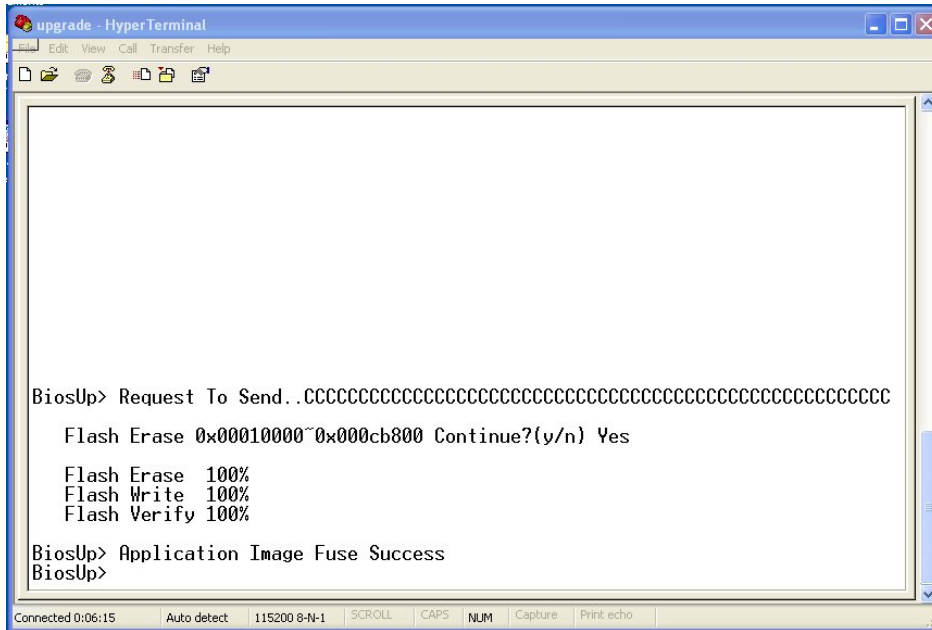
upgrade - HyperTerminal

File Edit View Call Transfer Help

BiosUp> Request To Send..CCCCCCCCCCCCCCCCCCCCCCCCCCCCCCCCCCCCCCCCCCCCCCCCCCC

Flash Erase 0x00010000~0x000cb800 Continue?(y/n) Yes

Flash Erase 100%
Flash Write 100%
Flash Verify 100%

BiosUp> Application Image Fuse Success
BiosUp>

Connected 0:06:15 | Auto detect | 115200 8-N-1 | SCROLL | CAPS | NUM | Capture | Print echo